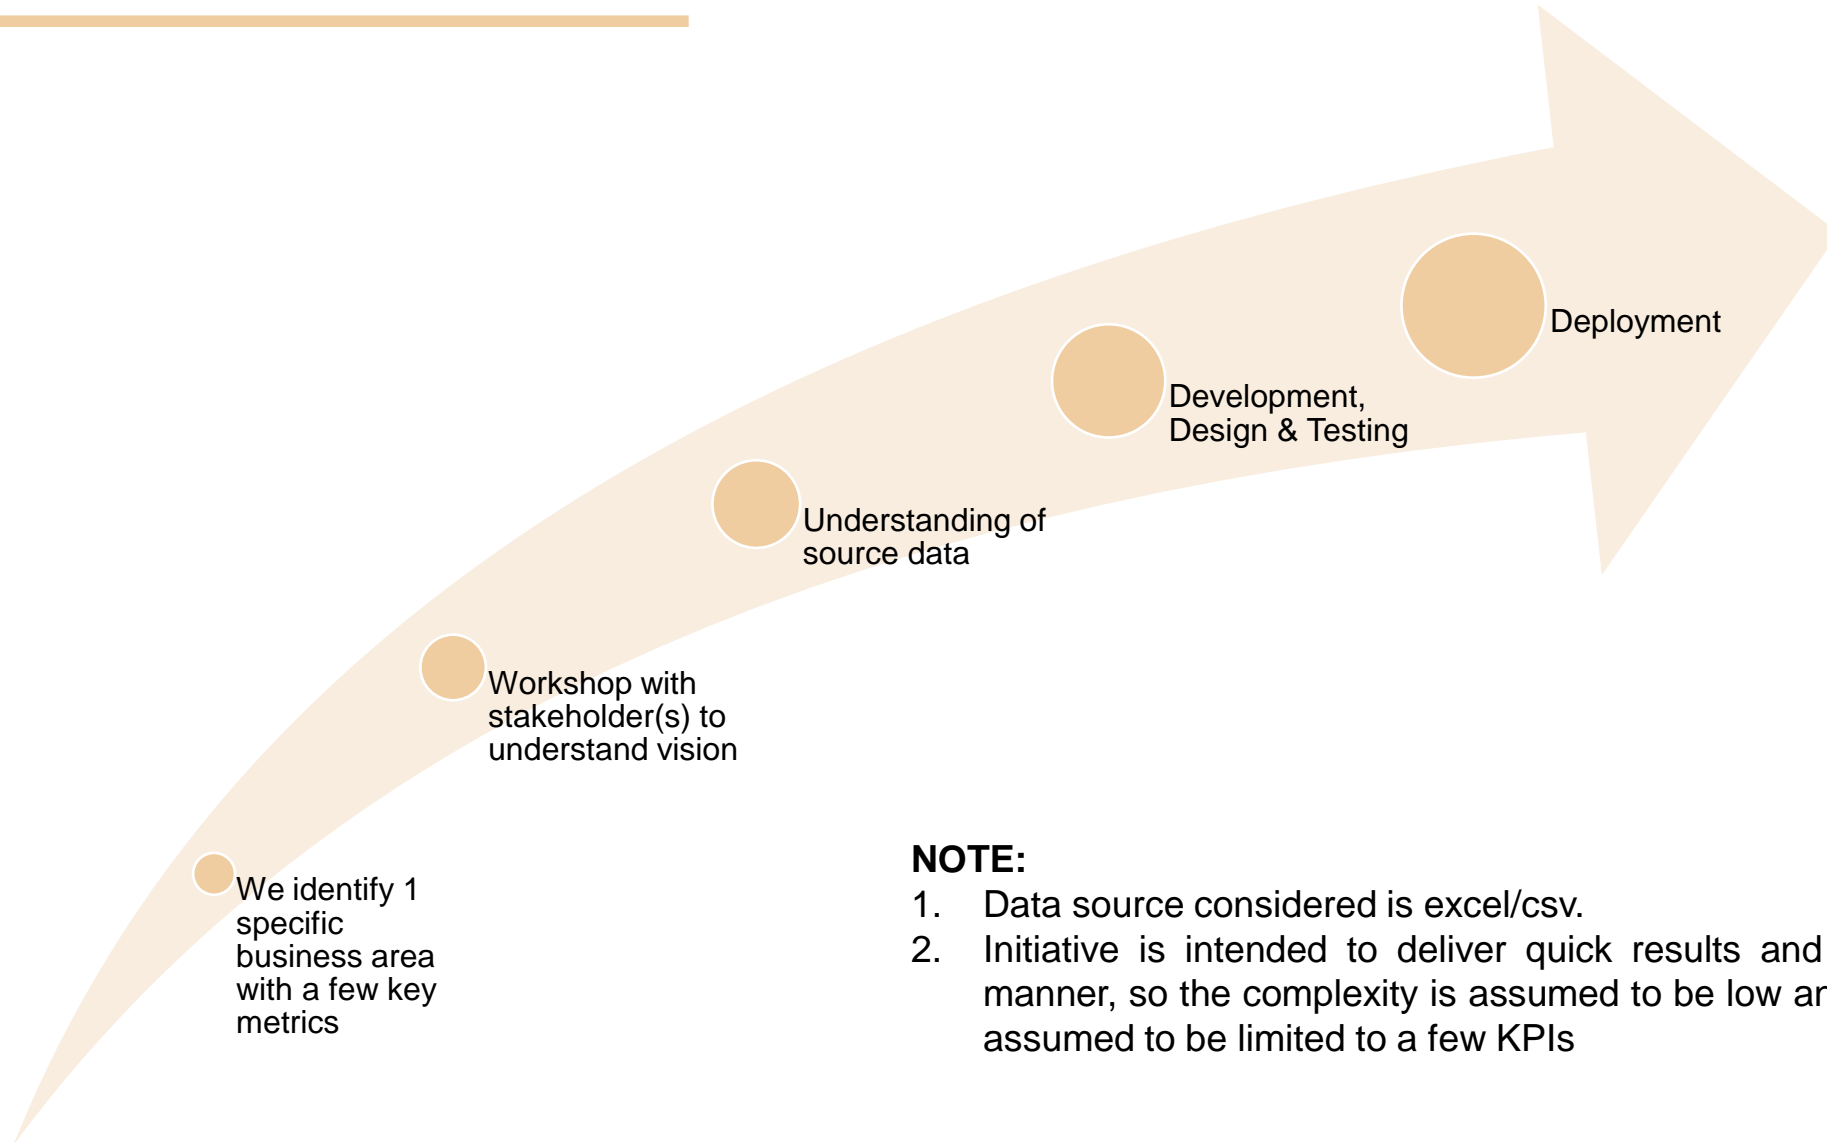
Deployment

Development, Design & Testing

Understanding of source data

Workshop with stakeholder(s) to understand vision

We identify 1 specific business area with a few key metrics

NOTE:
1. Data source considered is excel/csv.
2. Initiative is intended to deliver quick results and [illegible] manner, so the complexity is assumed to be low ar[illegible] assumed to be limited to a few KPIs